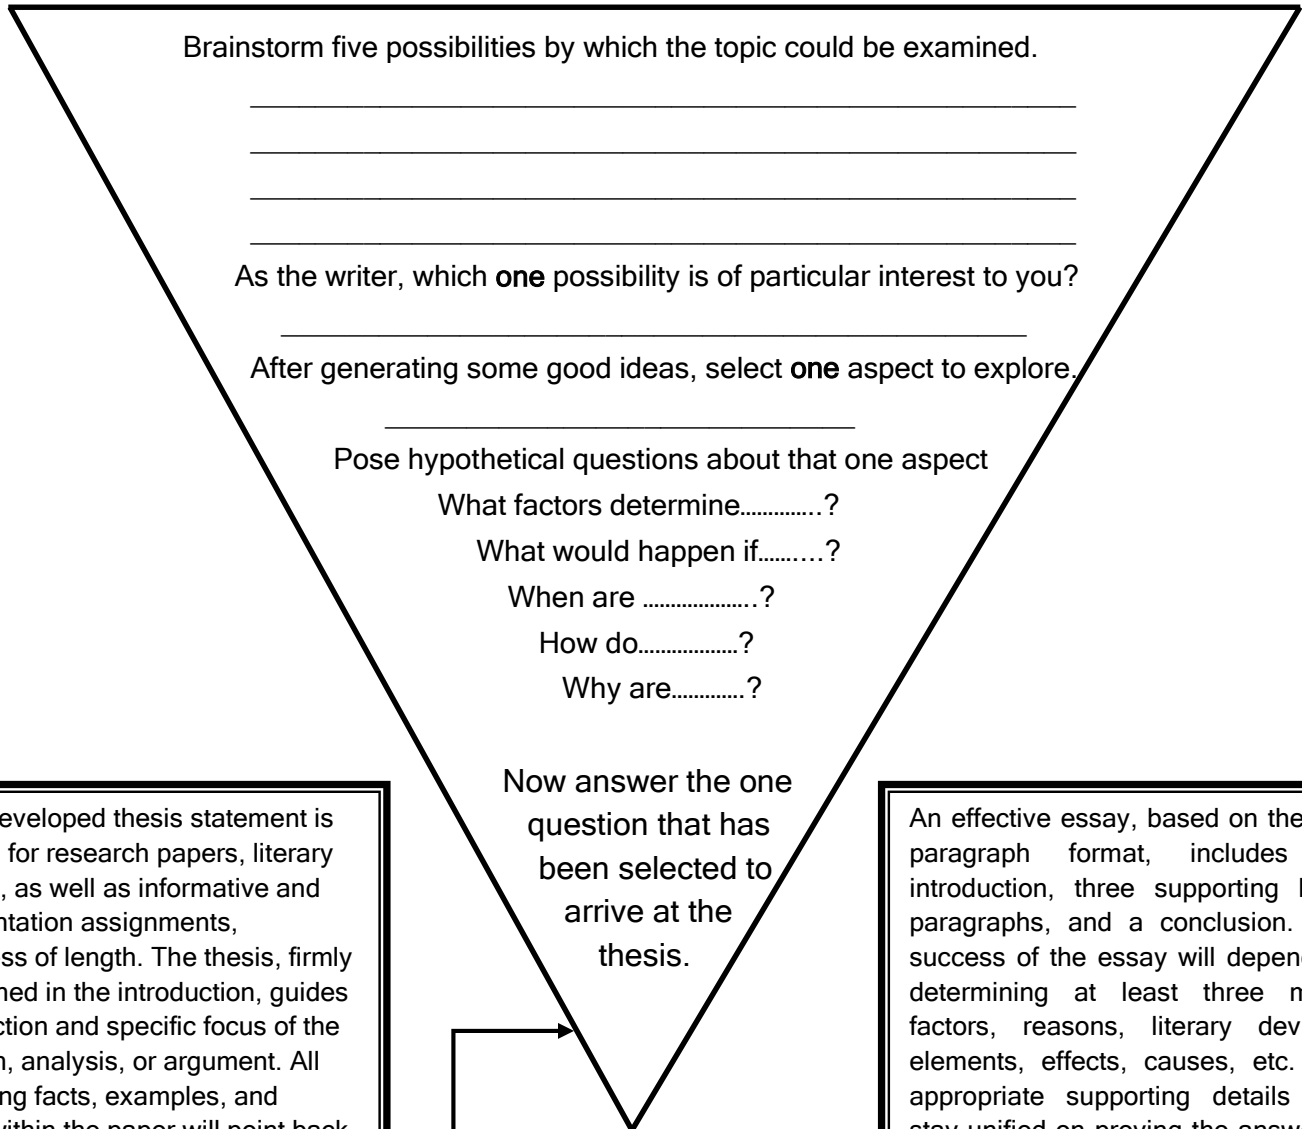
Brainstorm five possibilities by which the topic could be examined.

As the writer, which one possibility is of particular interest to you?

After generating some good ideas, select one aspect to explore.

Pose hypothetical questions about that one aspect

What factors determine…………..?

What would happen if……....?

When are ………………..?

How do………………?

Why are………….?

Now answer the one question that has been selected to arrive at the thesis.

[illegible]eveloped thesis statement is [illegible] for research papers, literary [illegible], as well as informative and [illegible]ntation assignments, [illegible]ss of length. The thesis, firmly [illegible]hed in the introduction, guides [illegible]ction and specific focus of the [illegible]n, analysis, or argument. All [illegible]ng facts, examples, and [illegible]ithin the paper will point back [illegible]

An effective essay, based on the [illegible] paragraph format, includes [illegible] introduction, three supporting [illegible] paragraphs, and a conclusion. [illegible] success of the essay will depen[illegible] determining at least three m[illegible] factors, reasons, literary dev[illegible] elements, effects, causes, etc. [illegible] appropriate supporting details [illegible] stay unified on proving the answ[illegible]